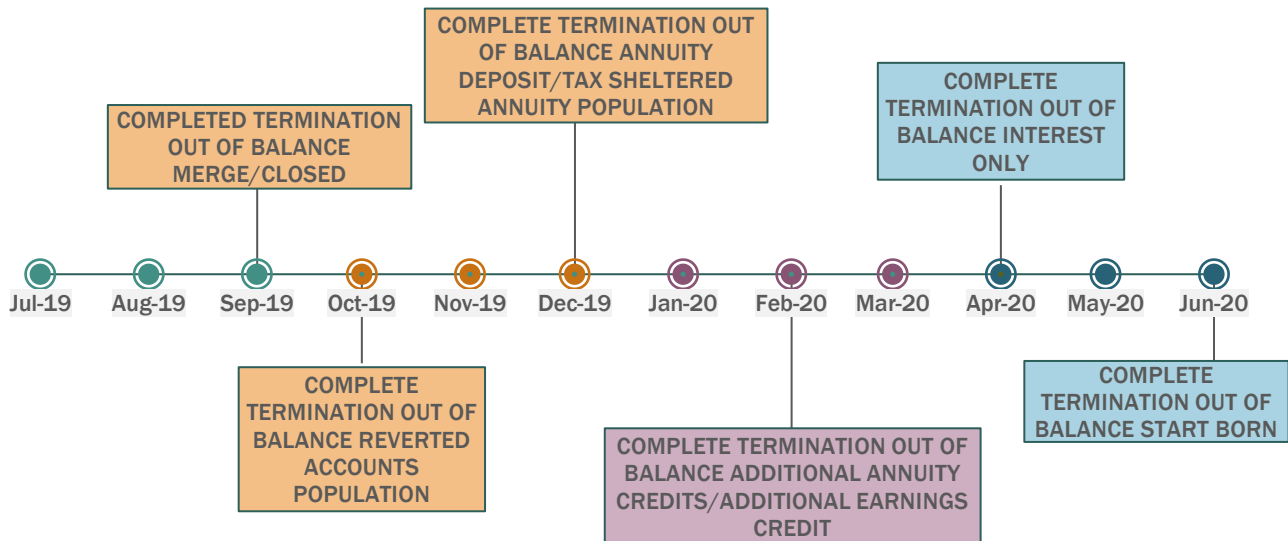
COMPLETE TERMINATION OUT OF BALANCE ANNUITY DEPOSIT/TAX SHELTERED ANNUITY POPULATION

COMPLETED TERMINATION OUT OF BALANCE MERGE/CLOSED

COMPLETE TERMINATION OUT OF BALANCE INTEREST ONLY

Jul-19
Aug-19
Sep-19
Oct-19
Nov-19
Dec-19
Jan-20
Feb-20
Mar-20
Apr-20
May-20
Jun-20

COMPLETE TERMINATION OUT OF BALANCE REVERTED ACCOUNTS POPULATION

COMPLETE TERMINATION OUT OF BALANCE ADDITIONAL ANNUITY CREDITS/ADDITIONAL EARNINGS CREDIT

COMPLETE TERMINATION OUT OF BALANCE START BORN